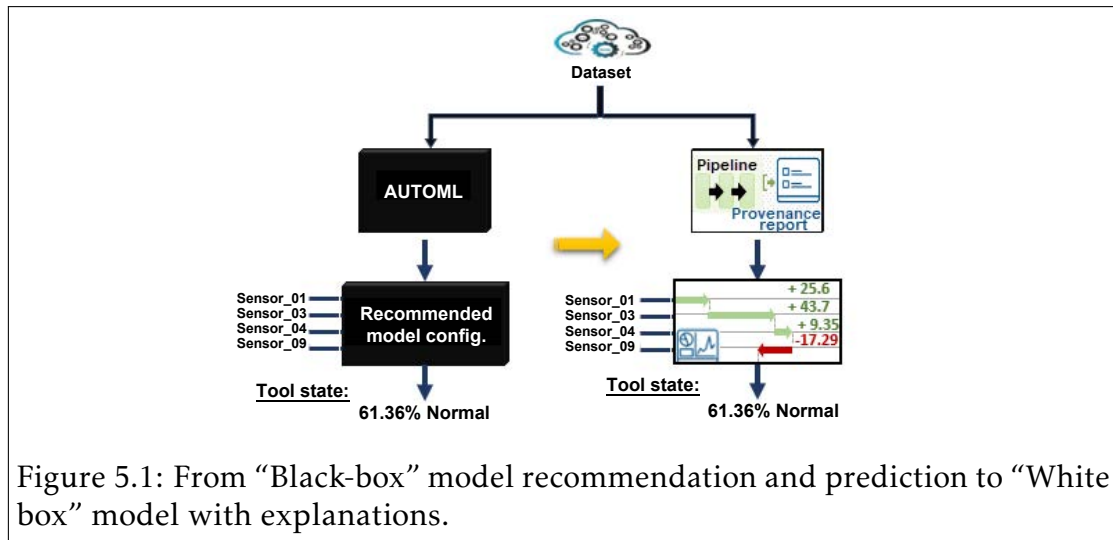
Dataset

AUTOML

Pipeline

Provenance report

Sensor_01
Sensor_03
Sensor_04
Sensor_09

Recommended model config.

Tool state:
61.36% Normal

Sensor_01
Sensor_03
Sensor_04
Sensor_09

+ 25.6
+ 43.7
+ 9.35
-17.29

Tool state:
61.36% Normal

Figure 5.1: From “Black-box” model recommendation and prediction to “White box” model with explanations.